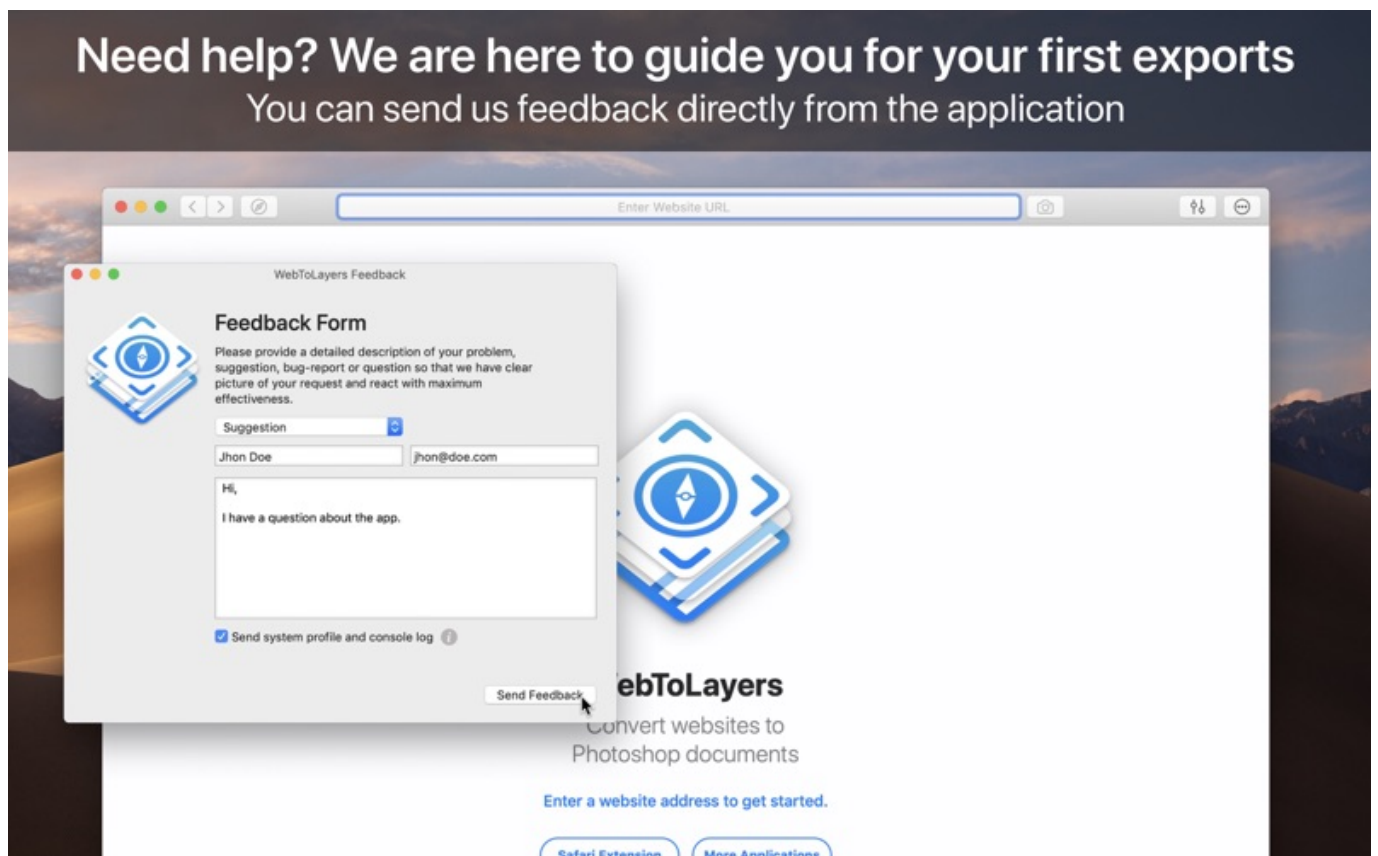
Need help? We are here to guide you for your first exports
You can send us feedback directly from the application

Enter Website URL

WebToLayers Feedback

Feedback Form

Please provide a detailed description of your problem, suggestion, bug-report or question so that we have clear picture of your request and react with maximum effectiveness.

Suggestion

Jhon Doe

jhon@doe.com

Hi,

I have a question about the app.

Send system profile and console log

Send Feedback

ebToLayers

onvert websites to Photoshop documents

Enter a website address to get started.

Safari Extension

More Applications